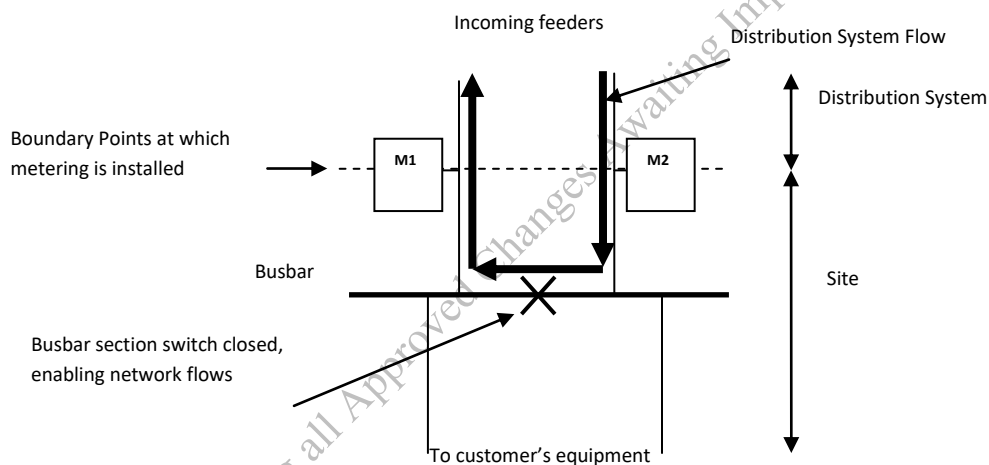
Incoming feeders

Distribution System Flow

Distribution System

Boundary Points at which metering is installed

M1

M2

Busbar

Site

Busbar section switch closed, enabling network flows

To customer's equipment

all Approved Changes Awaiting Im